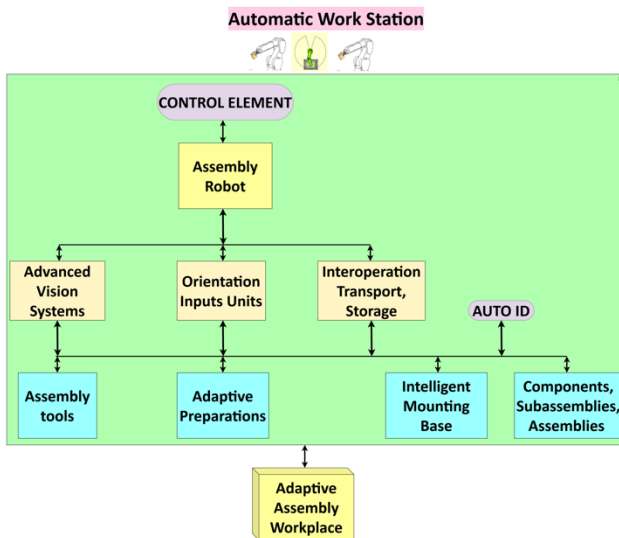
Automatic Work Station

CONTROL ELEMENT

Assembly Robot

Advanced Vision Systems

Orientation Inputs Units

Interoperation Transport, Storage

AUTO ID

Assembly tools

Adaptive Preparations

Intelligent Mounting Base

Components, Subassemblies, Assemblies

Adaptive Assembly Workplace